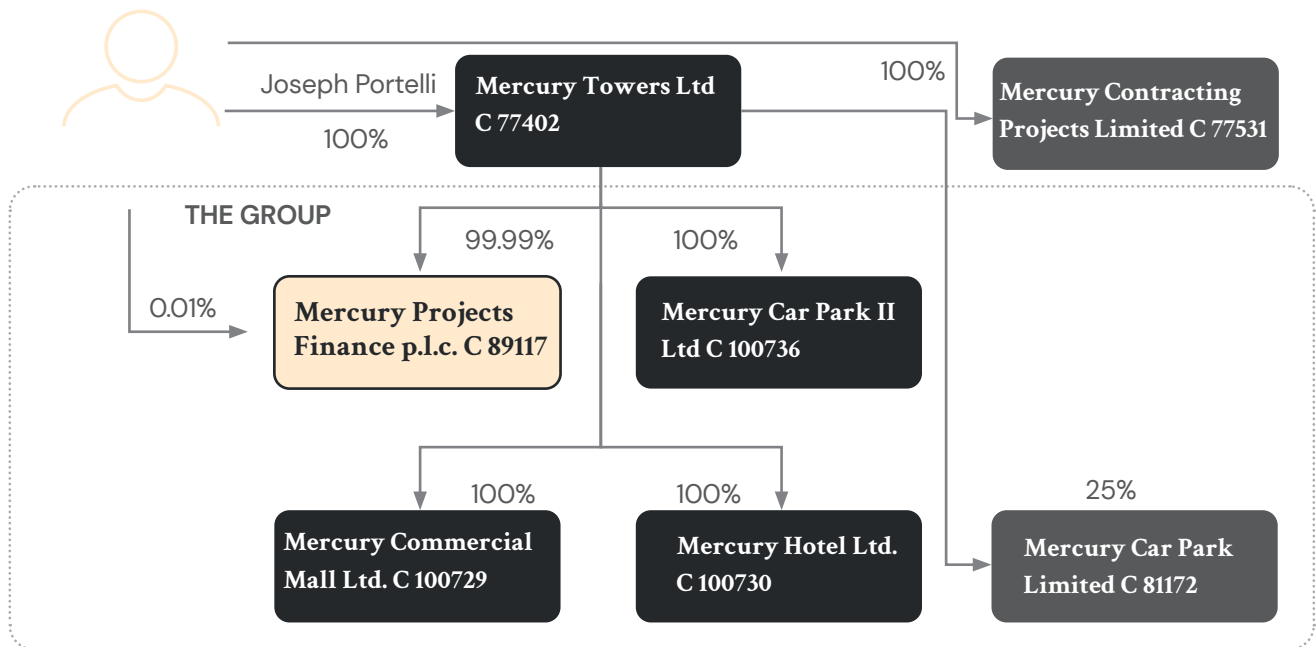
Joseph Portelli

100%

Mercury Towers Ltd C 77402

100%

Mercury Contracting Projects Limited C 77531

THE GROUP

99.99%

100%

0.01%

Mercury Projects Finance p.l.c. C 89117

Mercury Car Park II Ltd C 100736

100%

100%

25%

Mercury Commercial Mall Ltd. C 100729

Mercury Hotel Ltd. C 100730

Mercury Car Park Limited C 81172